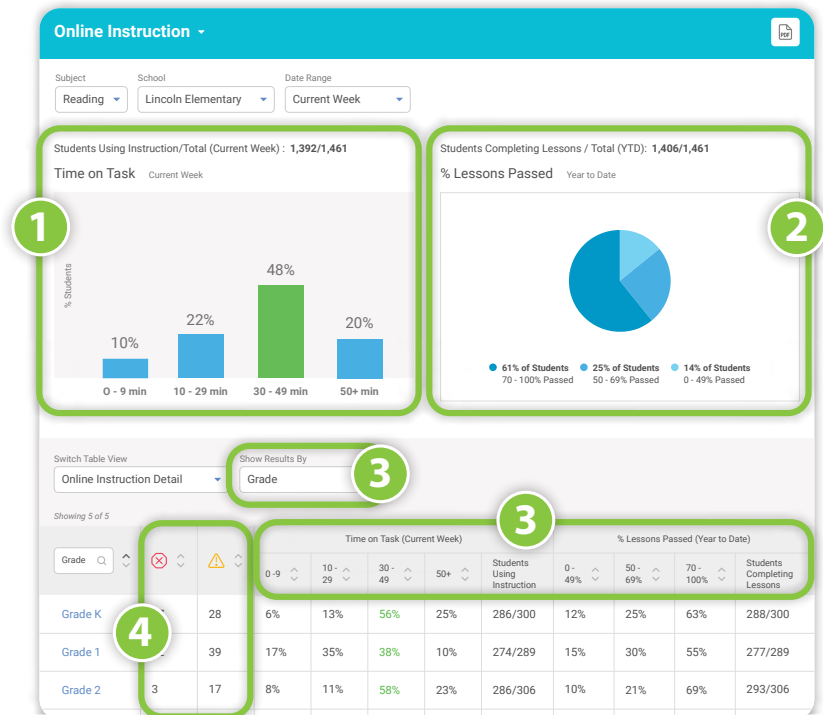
Online Instruction

PDF

Subject
Reading

School
Lincoln Elementary

Date Range
Current Week

Students Using Instruction/Total (Current Week) : 1,392/1,461

Time on Task Current Week

% Students

10%
22%
48%
20%

0 - 9 min
10 - 29 min
30 - 49 min
50+ min

1

Students Completing Lessons / Total (YTD): 1,406/1,461

% Lessons Passed Year to Date

61% of Students
70 - 100% Passed

25% of Students
50 - 69% Passed

14% of Students
0 - 49% Passed

2

Switch Table View
Online Instruction Detail

Show Results By
Grade

3

Showing 5 of 5

3

Time on Task (Current Week)

% Lessons Passed (Year to Date)

| Grade | | | 0 - 9 | 10 - 29 | 30 - 49 | 50+ | Students Using Instruction | 0 - 49% | 50 - 69% | 70 - 100% | Students Completing Lessons |
|---|---|---|---|---|---|---|---|---|---|---|---|
| Grade K | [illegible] | 28 | 6% | 13% | 56% | 25% | 286/300 | 12% | 25% | 63% | 288/300 |
| Grade 1 | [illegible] | 39 | 17% | 35% | 38% | 10% | 274/289 | 15% | 30% | 55% | 277/289 |
| Grade 2 | 3 | 17 | 8% | 11% | 58% | 23% | 286/306 | 10% | 21% | 69% | 293/306 |

4